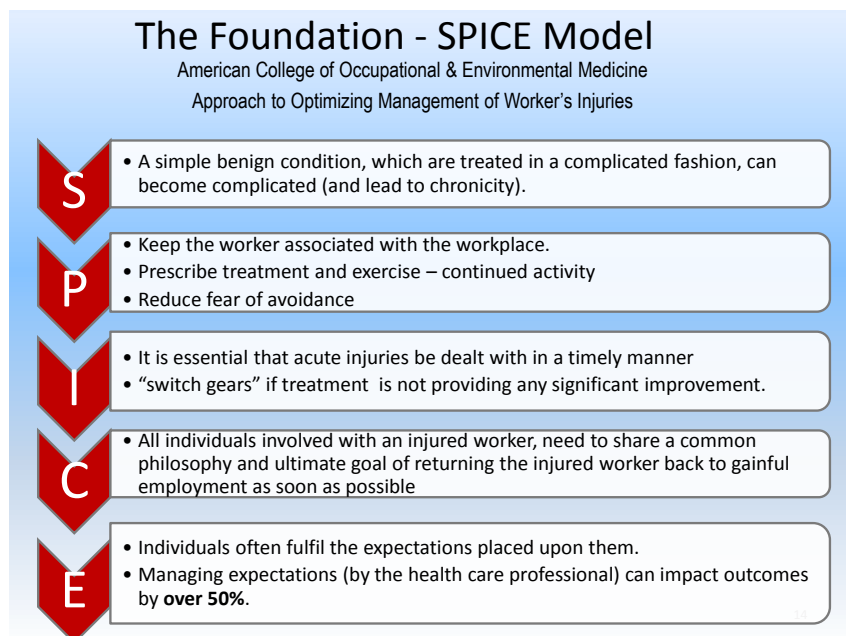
The Foundation - SPICE Model
American College of Occupational & Environmental Medicine
Approach to Optimizing Management of Worker's Injuries

S
• A simple benign condition, which are treated in a complicated fashion, can become complicated (and lead to chronicity).

P
• Keep the worker associated with the workplace.
• Prescribe treatment and exercise – continued activity
• Reduce fear of avoidance

I
• It is essential that acute injuries be dealt with in a timely manner
• "switch gears" if treatment is not providing any significant improvement.

C
• All individuals involved with an injured worker, need to share a common philosophy and ultimate goal of returning the injured worker back to gainful employment as soon as possible

E
• Individuals often fulfil the expectations placed upon them.
• Managing expectations (by the health care professional) can impact outcomes by **over 50%**.

14